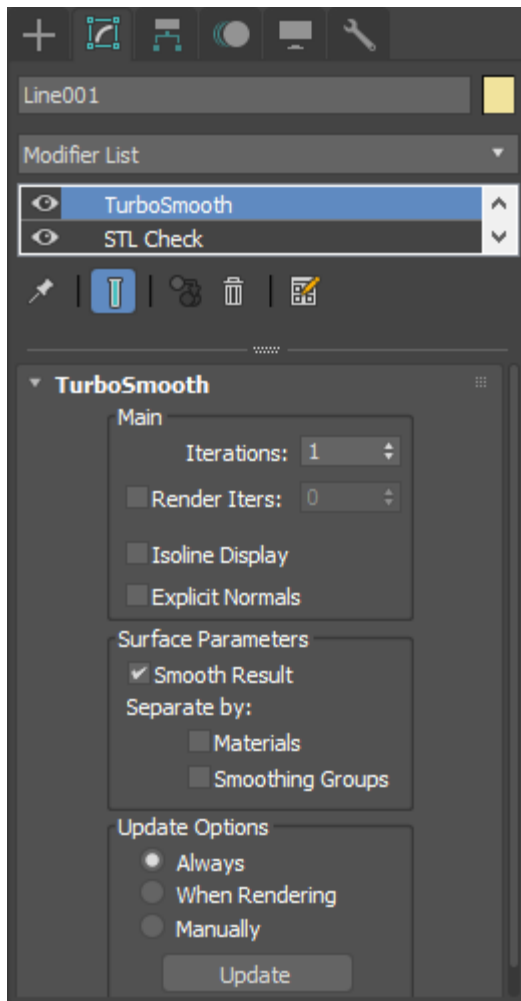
Line001

Modifier List

TurboSmooth

STL Check

TurboSmooth

Main

Iterations: 1

Render Iters: 0

Isoline Display

Explicit Normals

Surface Parameters

Smooth Result

Separate by:

Materials

Smoothing Groups

Update Options

Always

When Rendering

Manually

Update